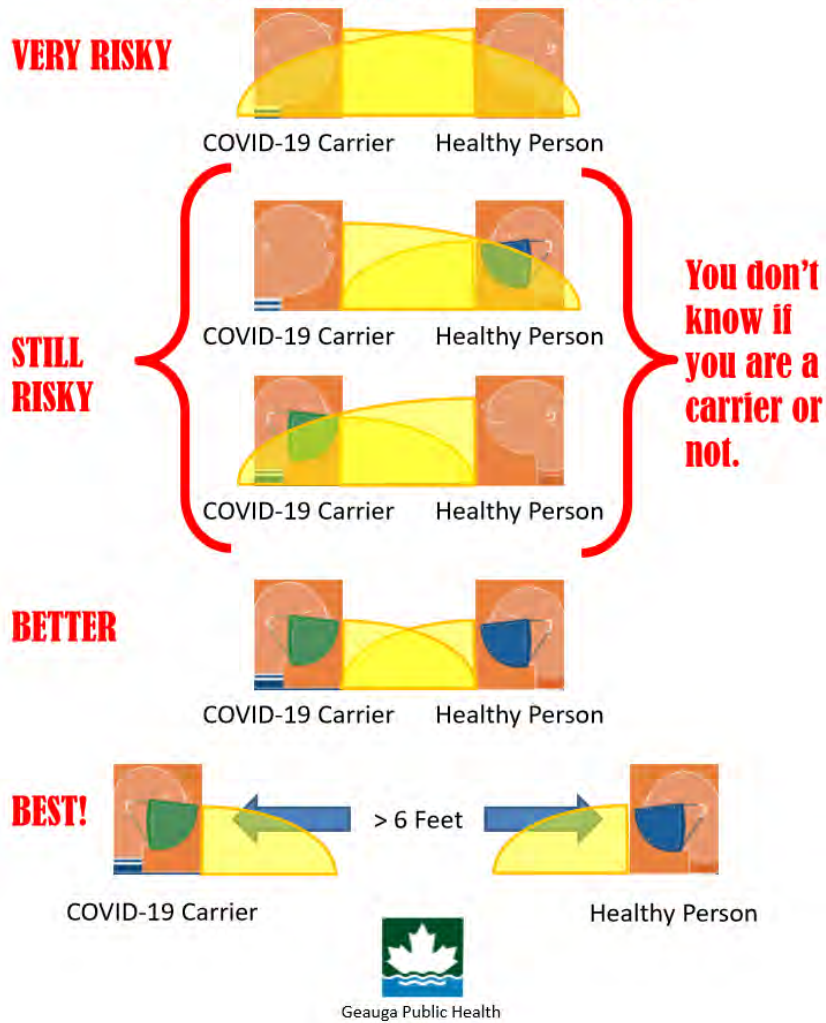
VERY RISKY

COVID-19 Carrier Healthy Person

STILL RISKY

COVID-19 Carrier Healthy Person

COVID-19 Carrier Healthy Person

You don't know if you are a carrier or not.

BETTER

COVID-19 Carrier Healthy Person

BEST!

> 6 Feet

COVID-19 Carrier Healthy Person

Geauga Public Health